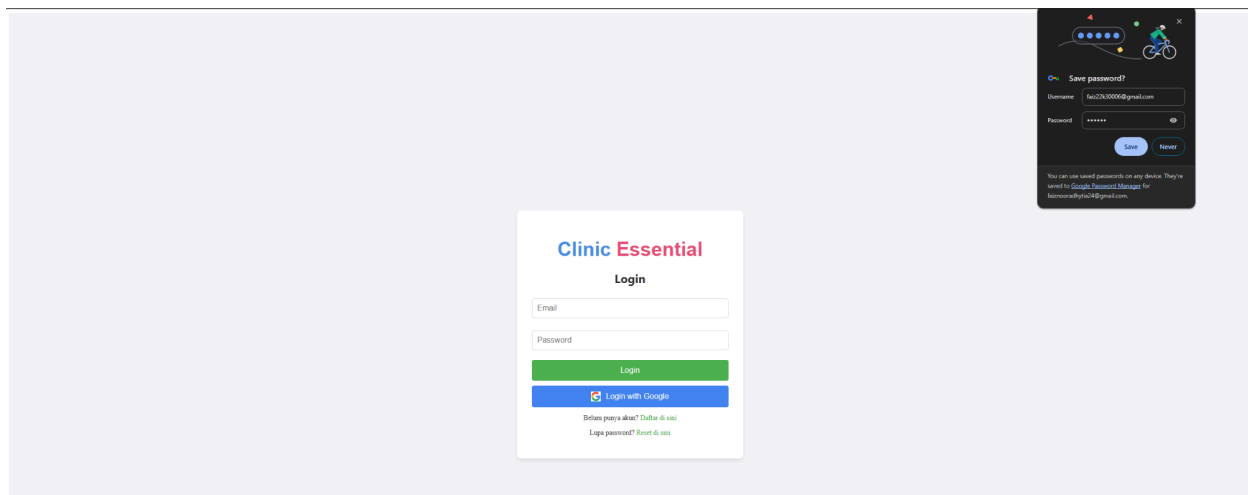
Save password?

Username faiz22k30006@gmail.com

Password ••••••

Save Never

You can use saved passwords on any device. They're saved to Google Password Manager for faiznooradhyta24@gmail.com.

Clinic Essential

Login

Email

Password

Login

Login with Google

Belum punya akun? Daftar di sini

Lupa password? Reset di sini